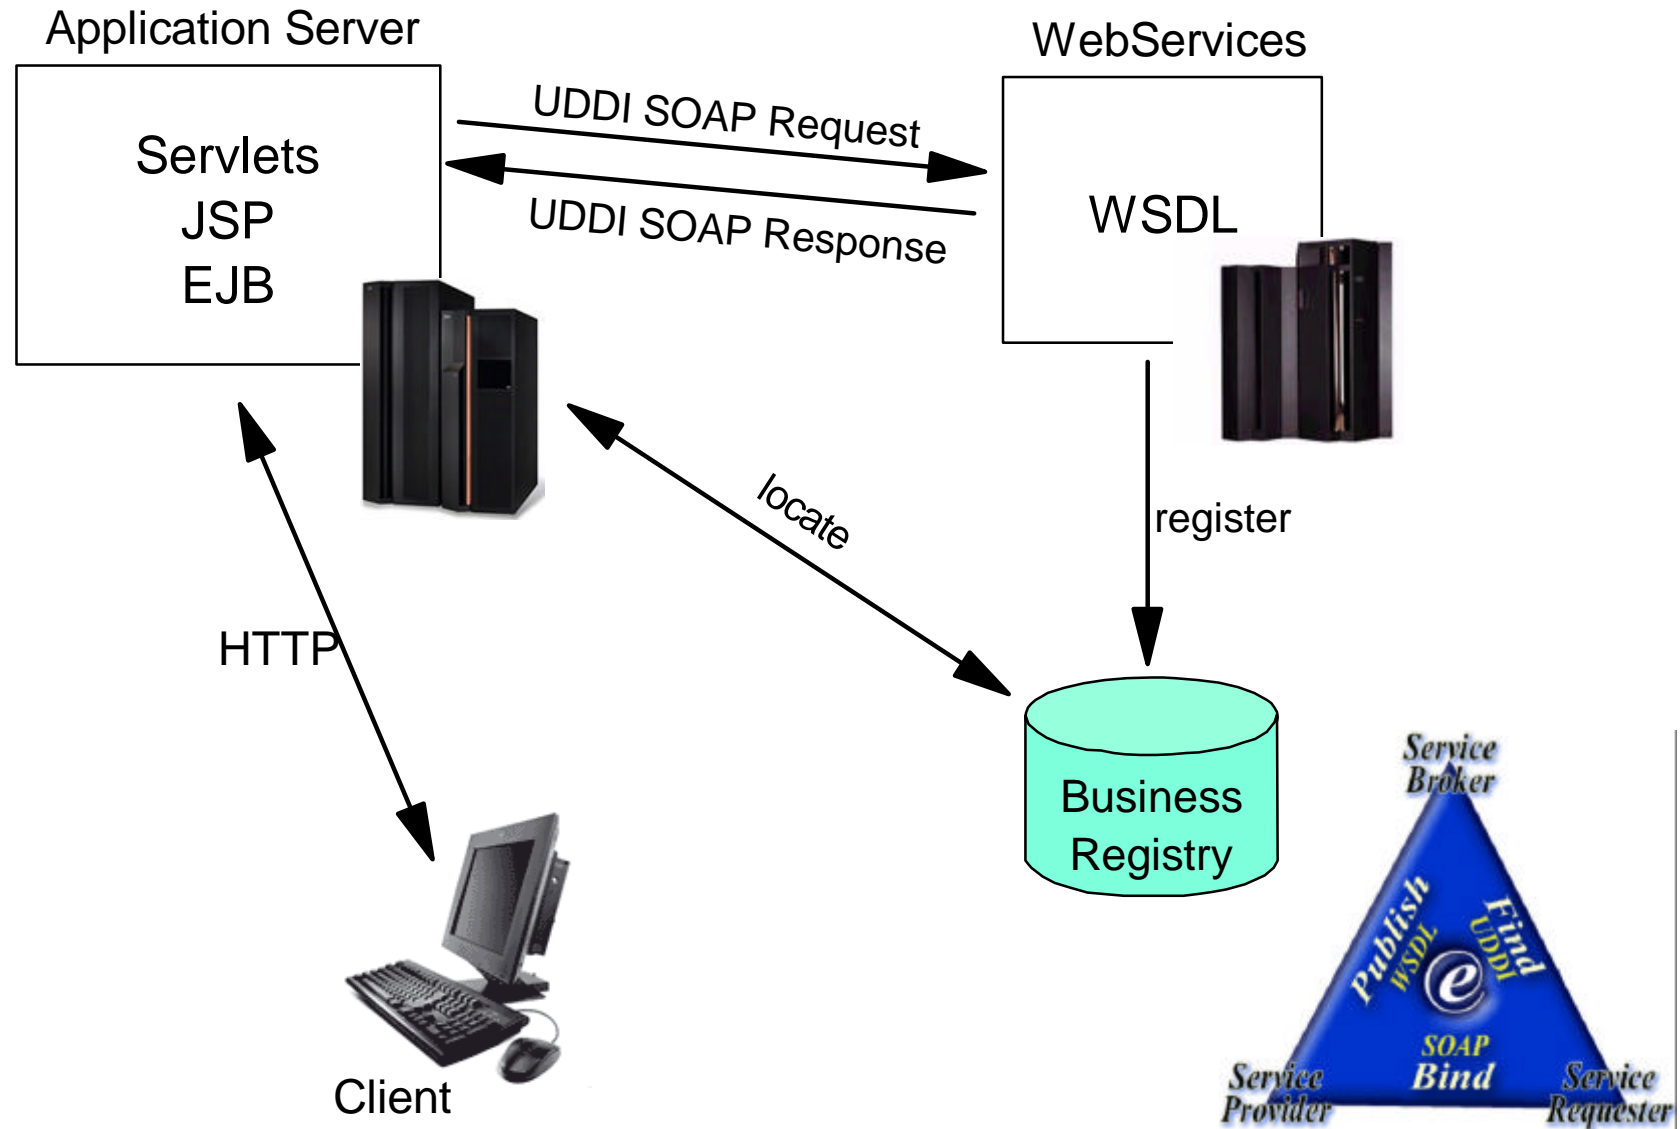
Application Server

Servlets
JSP
EJB

UDDI SOAP Request

UDDI SOAP Response

WebServices

WSDL

locate

register

HTTP

Business Registry

Client

Service Broker

Publish WSDL

Find UDDI

e

SOAP Bind

Service Provider

Service Requester